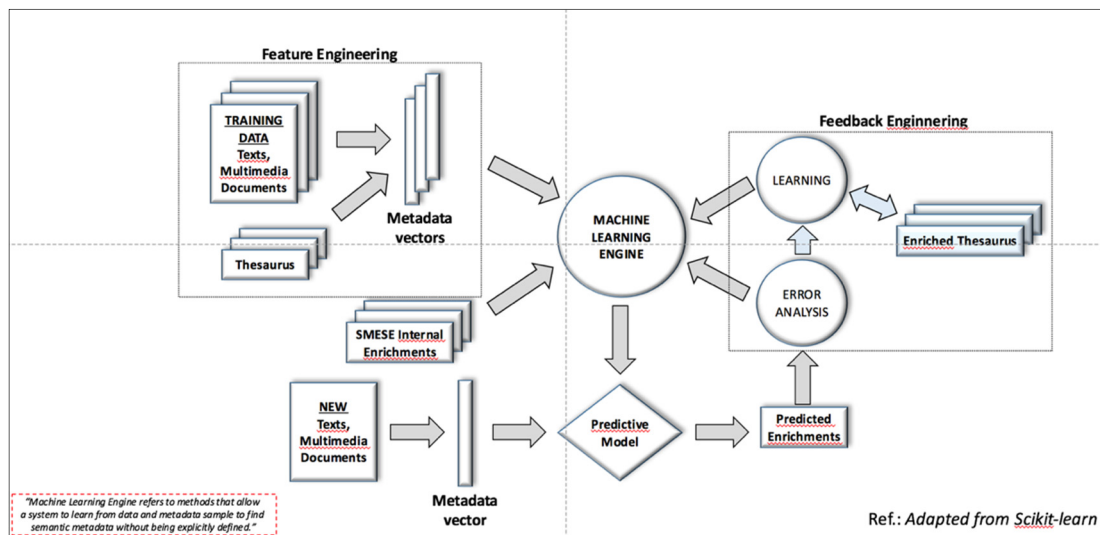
Feature Engineering

TRAINING DATA Texts, Multimedia Documents

Thesaurus

Metadata vectors

Feedback Enginnering

LEARNING

Enriched Thesaurus

MACHINE LEARNING ENGINE

ERROR ANALYSIS

SMESE Internal Enrichments

NEW Texts, Multimedia Documents

Predictive Model

Predicted Enrichments

Metadata vector

"Machine Learning Engine refers to methods that allow a system to learn from data and metadata sample to find semantic metadata without being explicitly defined."

Ref.: Adapted from Scikit-learn